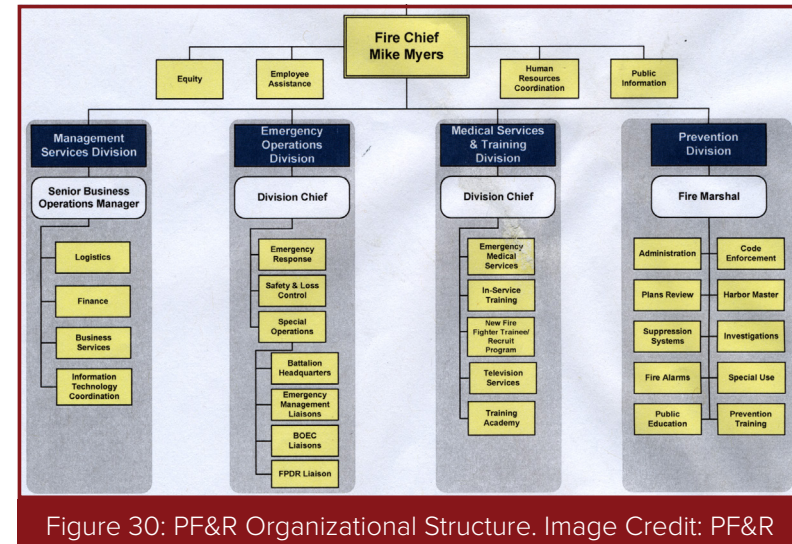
Fire Chief
Mike Myers

Equity

Employee Assistance

Human Resources Coordination

Public Information

Management Services Division

Senior Business Operations Manager

Logistics

Finance

Business Services

Information Technology Coordination

Emergency Operations Division

Division Chief

Emergency Response

Safety & Loss Control

Special Operations

Battalion Headquarters

Emergency Management Liaisons

BOEC Liaisons

FPDR Liaison

Medical Services & Training Division

Division Chief

Emergency Medical Services

In-Service Training

New Fire Fighter Trainee/ Recruit Program

Television Services

Training Academy

Prevention Division

Fire Marshal

Administration

Code Enforcement

Plans Review

Harbor Master

Suppression Systems

Investigations

Fire Alarms

Special Use

Public Education

Prevention Training

Figure 30: PF&R Organizational Structure. Image Credit: PF&R